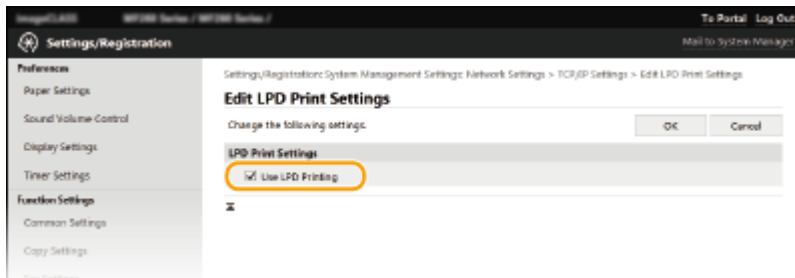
imageCLASS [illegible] Series / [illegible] Series /

To Portal Log Out

Settings/Registration

Mail to System Manager

Preferences

Paper Settings

Sound Volume Control

Display Settings

Timer Settings

Function Settings

Common Settings

Copy Settings

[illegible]

Settings/Registration: System Management Settings: Network Settings > TCP/IP Settings > Edit LPD Print Settings

Edit LPD Print Settings

Change the following settings.

OK

Cancel

LPD Print Settings

Use LPD Printing